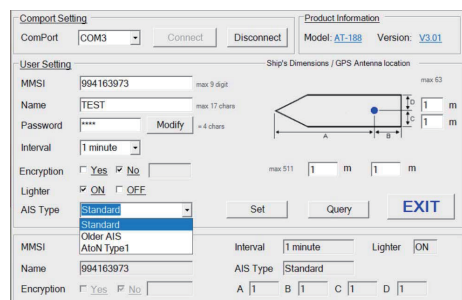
Comport Setting
ComPort COM3
Connect
Disconnect
Product Information
Model: AT-188 Version: V3.01

User Setting
Ship's Dimensions / GPS Antenna location
MMSI 994163973 max 9 digit
Name TEST max 17 chars
Password **** Modify = 4 chars
Interval 1 minute
Encryption Yes No
Lighter ON OFF
AIS Type Standard
Standard
Older AIS
AtoN Type1
max 63
D 1 m
C 1 m
A B
max 511 1 m 1 m
Set
Query
EXIT

MMSI 994163973
Name 994163973
Encryption Yes No
Interval 1 minute
Lighter ON
AIS Type Standard
A 1 B 1 C 1 D 1